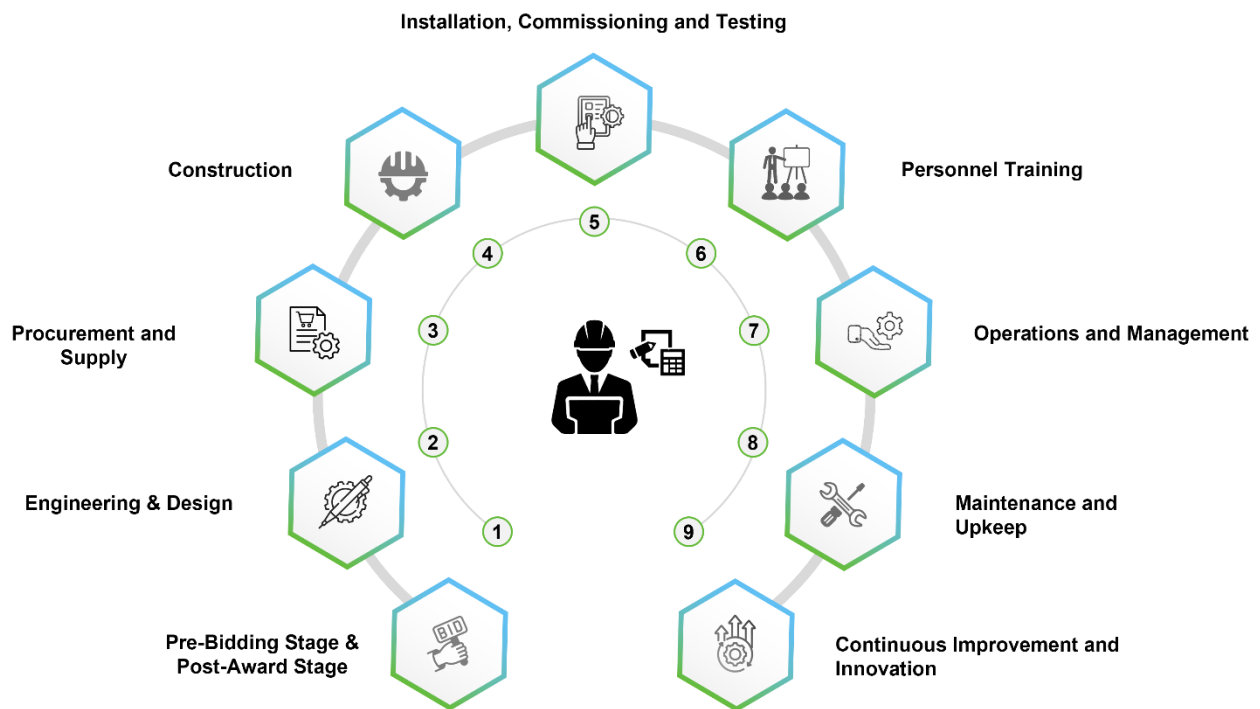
Installation, Commissioning and Testing

Construction

Personnel Training

5

4

6

3

7

Procurement and Supply

Operations and Management

2

8

Engineering & Design

1

9

Maintenance and Upkeep

BID

Pre-Bidding Stage & Post-Award Stage

Continuous Improvement and Innovation